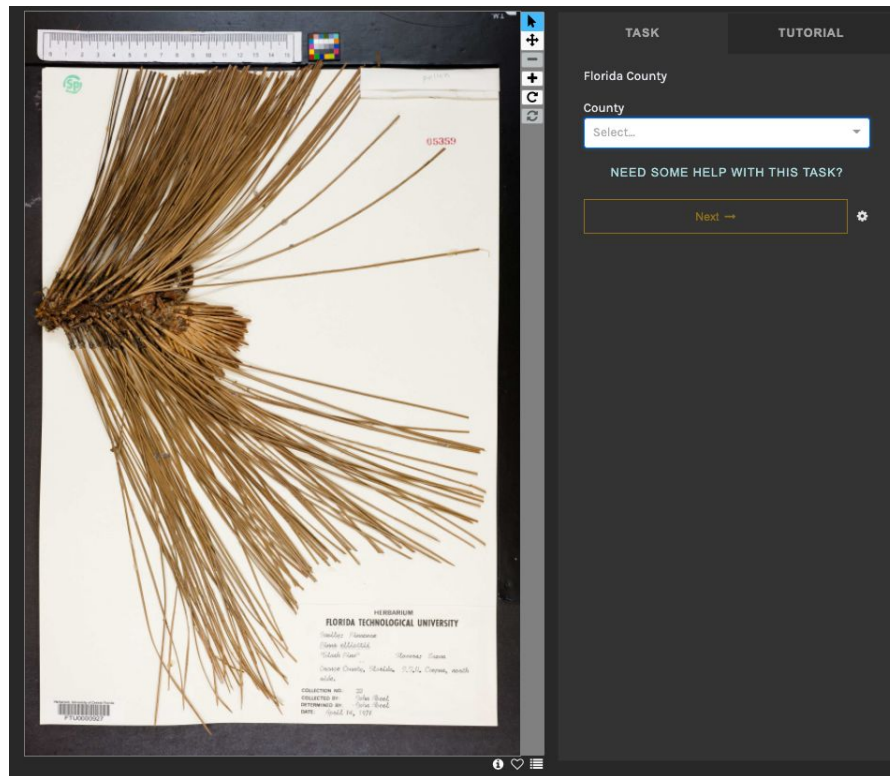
TASK

TUTORIAL

Florida County

County

Select...

NEED SOME HELP WITH THIS TASK?

Next →

05359

HERBARIUM
FLORIDA TECHNOLOGICAL UNIVERSITY

Family: Pinaceae
Pinus elliottii
"Slash Pine"
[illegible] County, Florida, U.S.A. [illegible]

COLLECTION NO.: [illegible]
COLLECTED BY: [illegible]
DETERMINED BY: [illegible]
DATE: April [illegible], 1971

FTU0000927